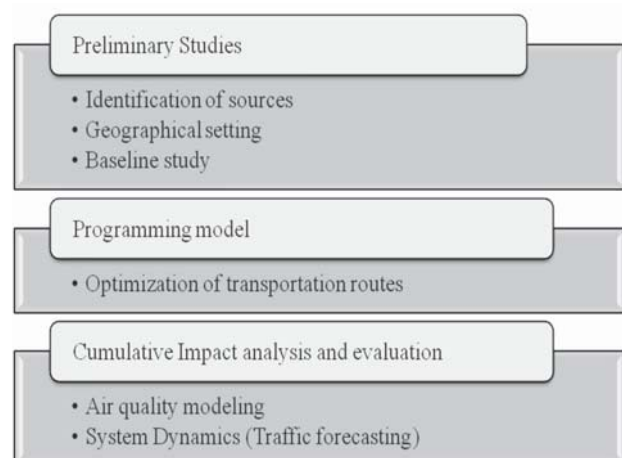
Preliminary Studies

• Identification of sources
• Geographical setting
• Baseline study

Programming model

• Optimization of transportation routes

Cumulative Impact analysis and evaluation

• Air quality modeling
• System Dynamics (Traffic forecasting)